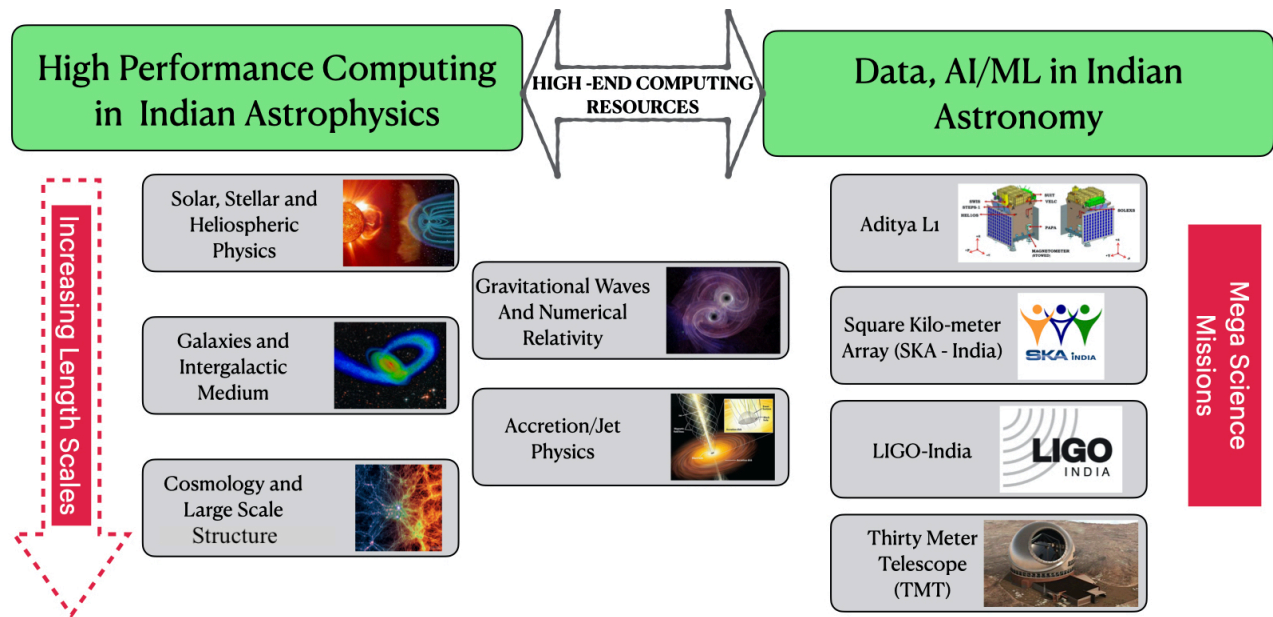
High Performance Computing in Indian Astrophysics

HIGH -END COMPUTING RESOURCES

Data, AI/ML in Indian Astronomy

Increasing Length Scales

Solar, Stellar and Heliospheric Physics

Galaxies and Intergalactic Medium

Cosmology and Large Scale Structure

Gravitational Waves And Numerical Relativity

Accretion/Jet Physics

Aditya L1

SWIS
STEPS-1
HEL1OS
SUIT
VELC
SOLEXS
PAPA
MAGNETOMETER

Square Kilo-meter Array (SKA - India)

SKA INDIA

LIGO-India

LIGO INDIA

Thirty Meter Telescope (TMT)

Mega Science Missions